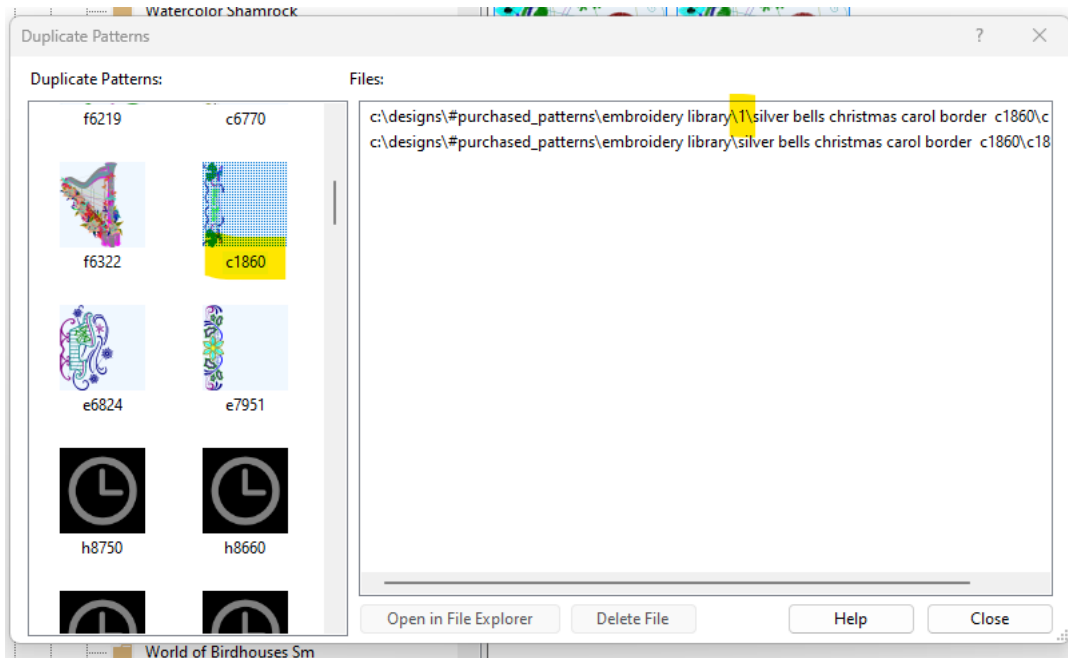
Watercolor Shamrock

Duplicate Patterns

?

Duplicate Patterns:

f6219
c6770
f6322
c1860
e6824
e7951
h8750
h8660

Files:

c:\designs\#purchased_patterns\embroidery library\1\silver bells christmas carol border c1860\c
c:\designs\#purchased_patterns\embroidery library\silver bells christmas carol border c1860\c18

Open in File Explorer
Delete File
Help
Close

World of Birdhouses Sm